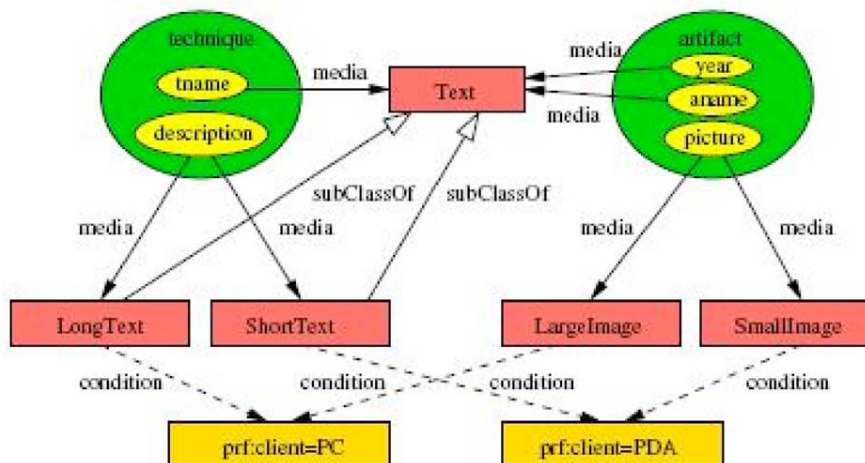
technique

tname

description

media

Text

media

artifact

year

aname

picture

media

subClassOf

subClassOf

media

media

media

media

LongText

ShortText

LargeImage

SmallImage

condition

condition

condition

condition

prf:client=PC

prf:client=PDA